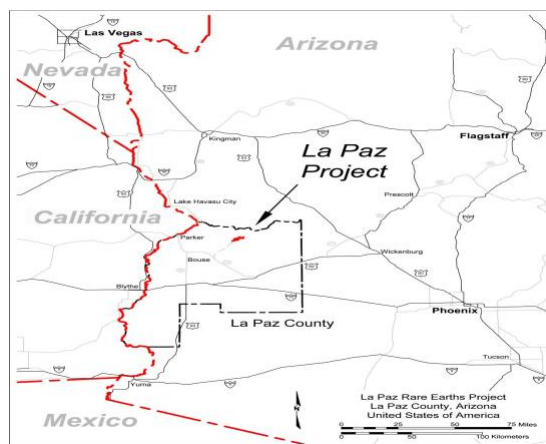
Las Vegas
Arizona
Nevada
Kingman
Flagstaff
La Paz Project
Lake Havasu City
Prescott
California
Parker
Bouse
Wickenburg
Blythe
La Paz County
Phoenix
Tucson
Yuma
Mexico
N
La Paz Rare Earths Project
La Paz County, Arizona
United States of America
0 25 50 75 Miles
0 50 100 Kilometers